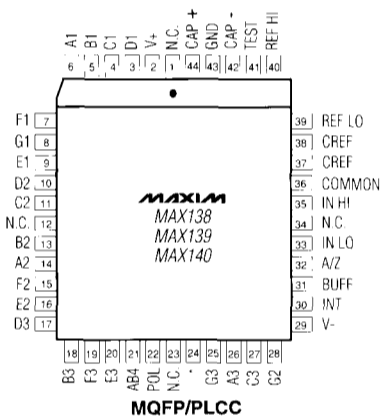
A1 B1 C1 D1 V+ N.C. CAP+ GND CAP- TEST REF HI
6 5 4 3 2 1 44 43 42 41 40

F1 7
G1 8
E1 9
D2 10
C2 11
N.C. 12
B2 13
A2 14
F2 15
E2 16
D3 17

39 REF LO
38 CREF
37 CREF
36 COMMON
35 IN HI
34 N.C.
33 IN LO
32 A/Z
31 BUFF
30 INT
29 V-

MAXIM
MAX138
MAX139
MAX140

18 19 20 21 22 23 24 25 26 27 28
B3 F3 E3 AB4 POL N.C. - G3 A3 C3 G2

MQFP/PLCC